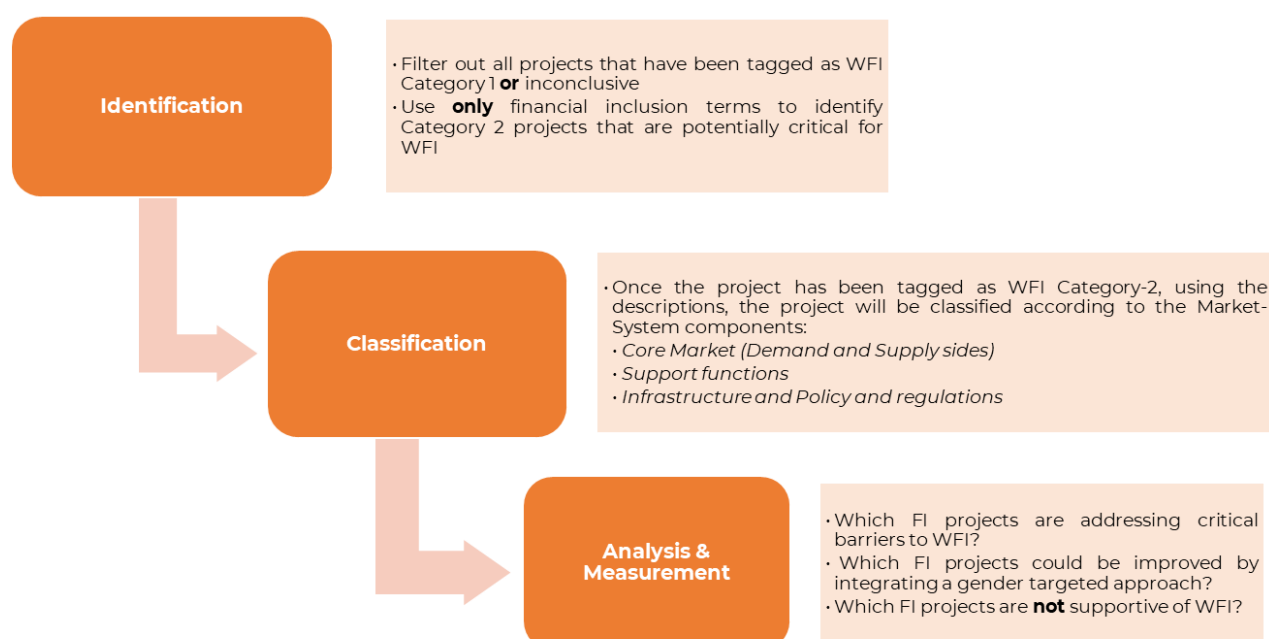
Identification

• Filter out all projects that have been tagged as WFI Category 1 **or** inconclusive
• Use **only** financial inclusion terms to identify Category 2 projects that are potentially critical for WFI

Classification

• Once the project has been tagged as WFI Category-2, using the descriptions, the project will be classified according to the Market-System components:
• *Core Market (Demand and Supply sides)*
• *Support functions*
• *Infrastructure and Policy and regulations*

Analysis & Measurement

• Which FI projects are addressing critical barriers to WFI?
• Which FI projects could be improved by integrating a gender targeted approach?
• Which FI projects are **not** supportive of WFI?